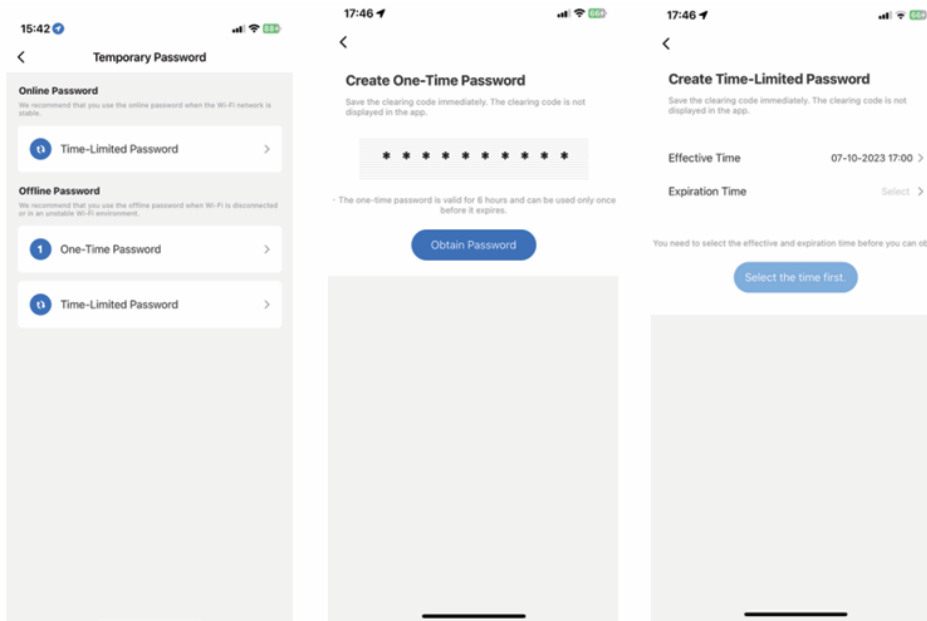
15:42

<

Temporary Password

Online Password

We recommend that you use the online password when the Wi-Fi network is stable.

Time-Limited Password >

Offline Password

We recommend that you use the offline password when Wi-Fi is disconnected or in an unstable Wi-Fi environment.

1 One-Time Password >

Time-Limited Password >

17:46

<

Create One-Time Password

Save the clearing code immediately. The clearing code is not displayed in the app.

* * * * * * * * * * *

· The one-time password is valid for 6 hours and can be used only once before it expires.

Obtain Password

17:46

<

Create Time-Limited Password

Save the clearing code immediately. The clearing code is not displayed in the app.

Effective Time 07-10-2023 17:00 >

Expiration Time Select >

You need to select the effective and expiration time before you can ob

Select the time first.